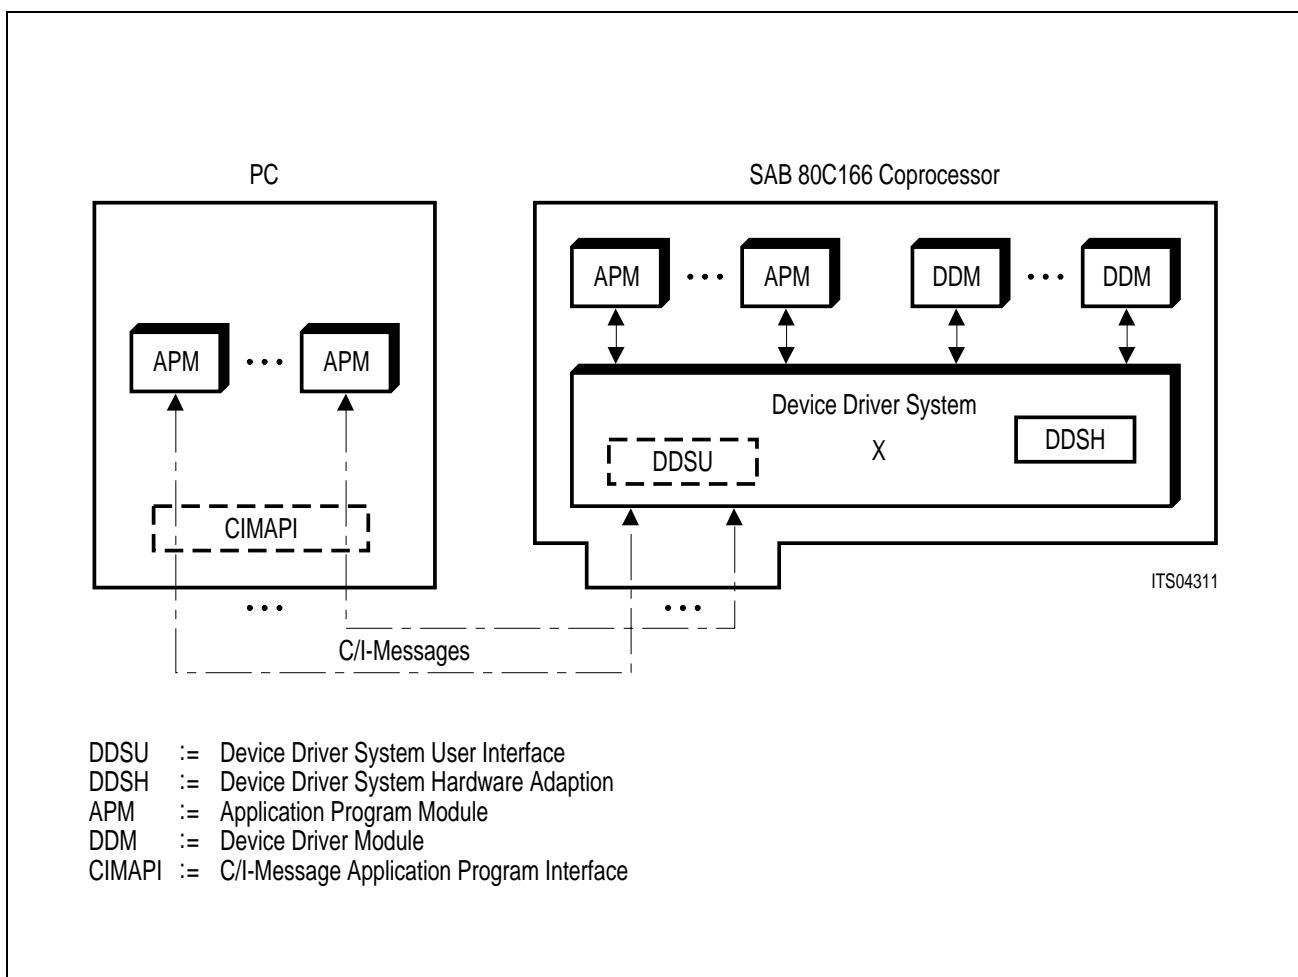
PC

APM ... APM

CIMAPI

SAB 80C166 Coprocessor

APM ... APM DDM ... DDM

Device Driver System

DDSU

X

DDSH

ITS04311

...

...

C/I-Messages

DDSU := Device Driver System User Interface
DDSH := Device Driver System Hardware Adaption
APM := Application Program Module
DDM := Device Driver Module
CIMAPI := C/I-Message Application Program Interface